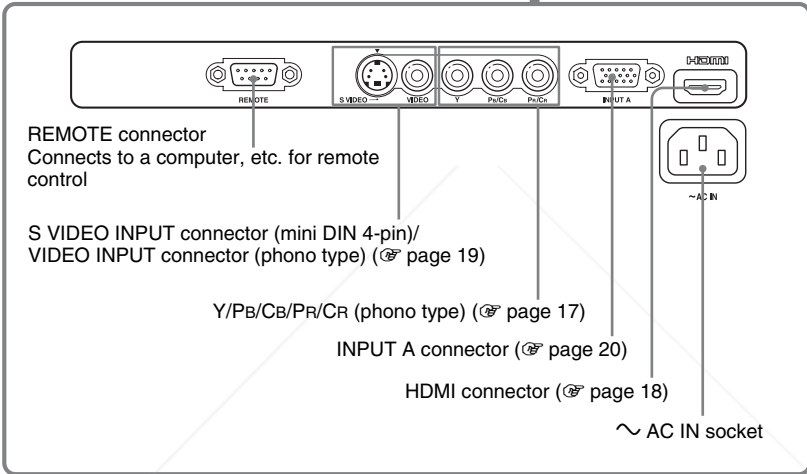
REMOTE
S VIDEO
VIDEO
Y
PB/CB
PR/CR
INPUT A
HDMI
~AC IN

REMOTE connector
Connects to a computer, etc. for remote control

S VIDEO INPUT connector (mini DIN 4-pin)/
VIDEO INPUT connector (phono type) (☞ page 19)

Y/PB/CB/PR/CR (phono type) (☞ page 17)

INPUT A connector (☞ page 20)

HDMI connector (☞ page 18)

~ AC IN socket